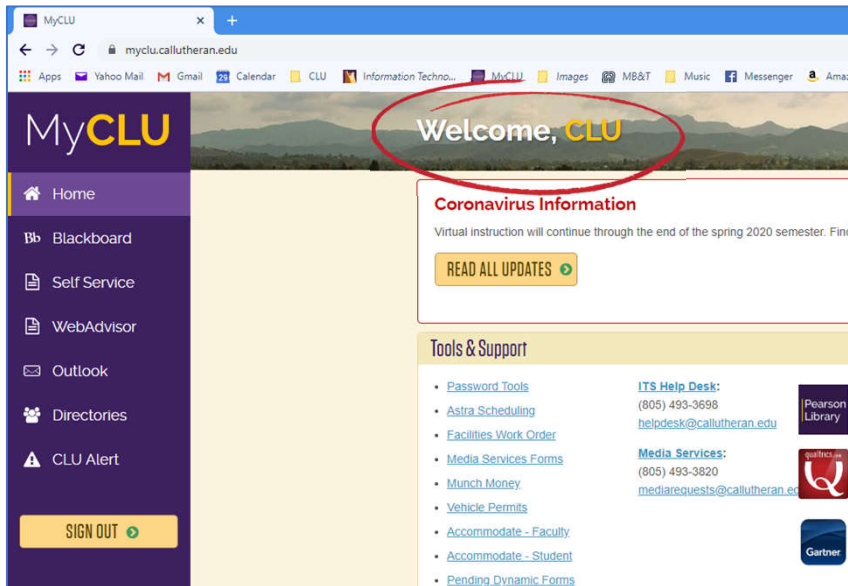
MyCLU × +

myclu.callutheran.edu

Apps Yahoo Mail Gmail Calendar CLU Information Techno... MyCLU Images MB&T Music Messenger Ama

MyCLU

Home

Blackboard

Self Service

WebAdvisor

Outlook

Directories

CLU Alert

SIGN OUT

Welcome, CLU

Coronavirus Information

Virtual instruction will continue through the end of the spring 2020 semester. Fin

READ ALL UPDATES

Tools & Support

- Password Tools
- Astra Scheduling
- Facilities Work Order
- Media Services Forms
- Munch Money
- Vehicle Permits
- Accommodate - Faculty
- Accommodate - Student
- Pending Dynamic Forms

ITS Help Desk:
(805) 493-3698
helpdesk@callutheran.edu

Media Services:
(805) 493-3820
mediarequests@callutheran.ed

Pearson Library

qualtrics

Gartner